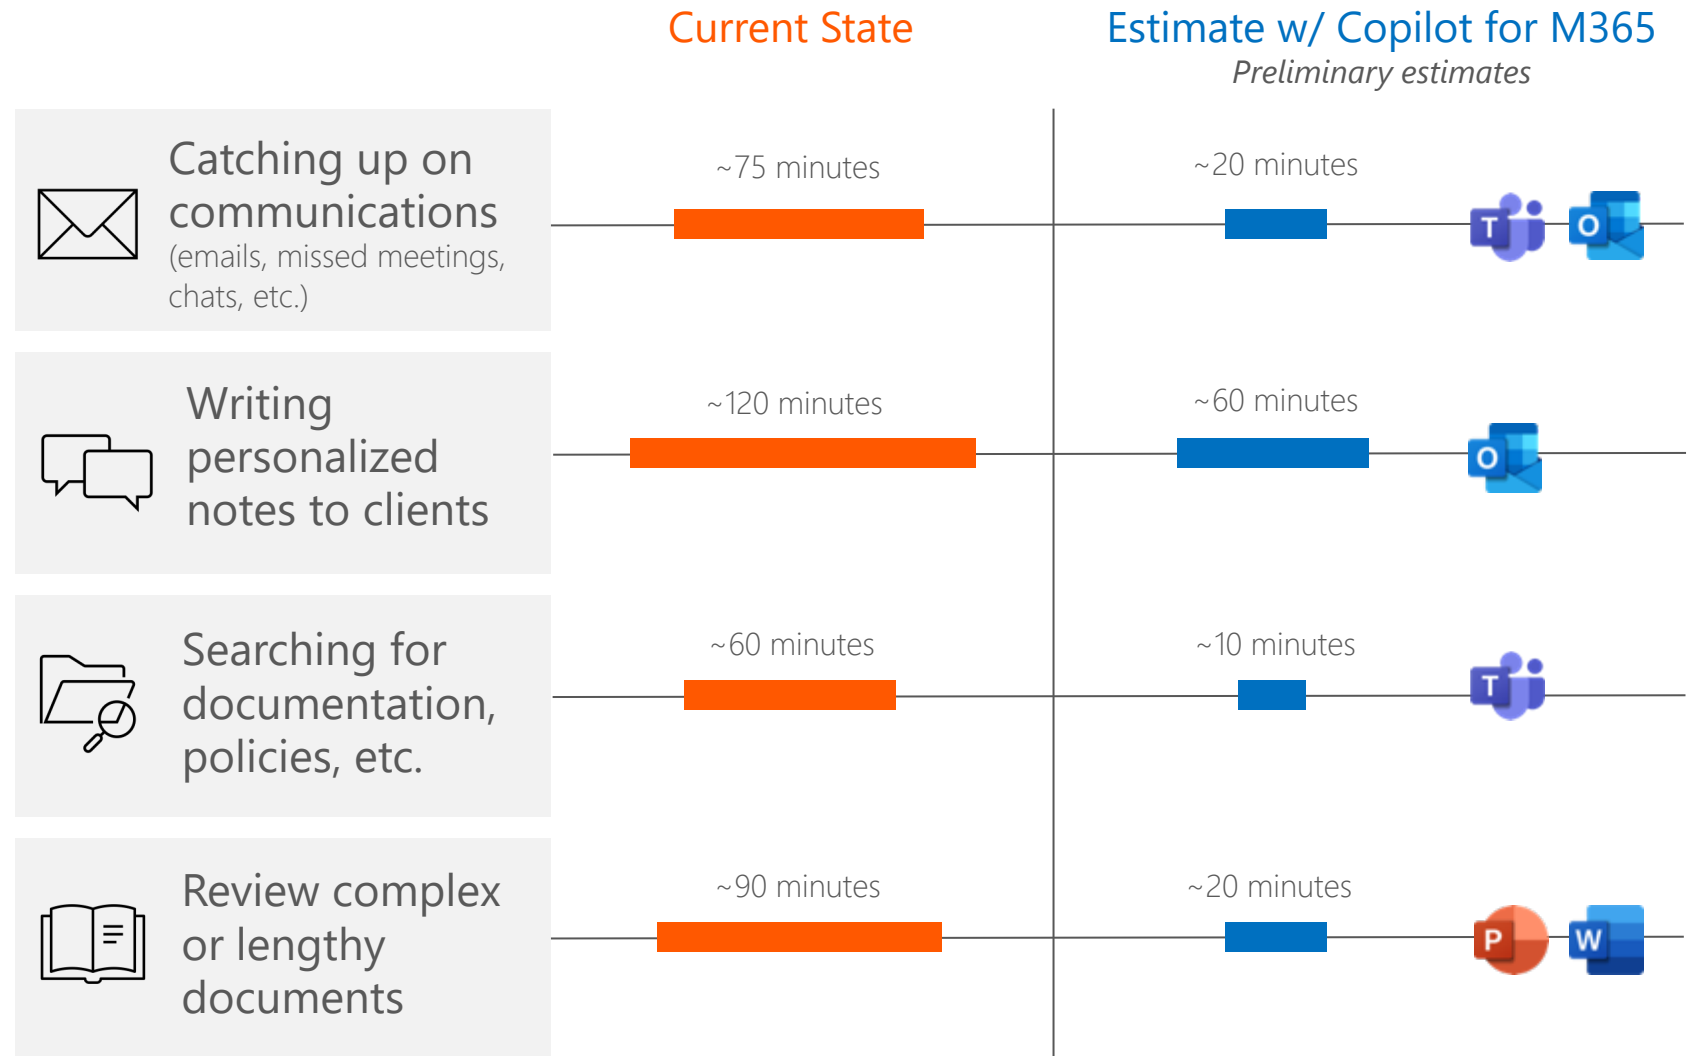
Current State

Estimate w/ Copilot for M365
Preliminary estimates

Catching up on communications (emails, missed meetings, chats, etc.)

~75 minutes

~20 minutes

T O

Writing personalized notes to clients

~120 minutes

~60 minutes

O

Searching for documentation, policies, etc.

~60 minutes

~10 minutes

T

Review complex or lengthy documents

~90 minutes

~20 minutes

P W